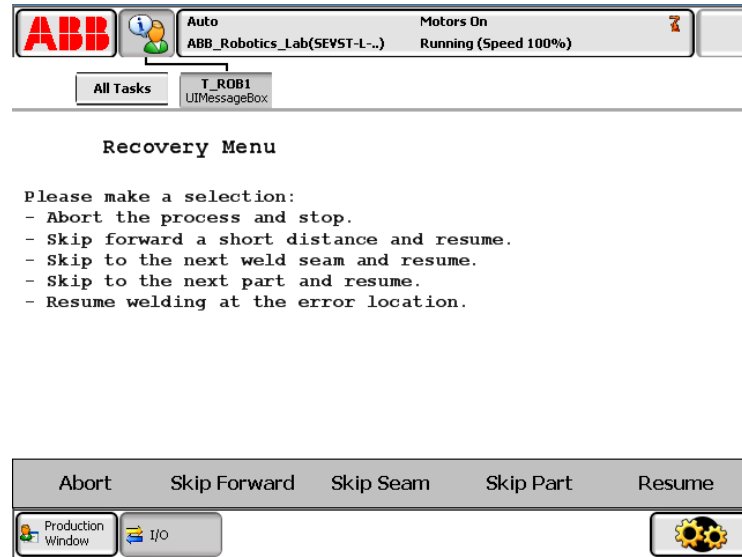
ABB
Auto
ABB_Robotics_Lab(SEVST-L-..)
Motors On
Running (Speed 100%)

All Tasks
T_ROB1
UIMessageBox

Recovery Menu

Please make a selection:
- Abort the process and stop.
- Skip forward a short distance and resume.
- Skip to the next weld seam and resume.
- Skip to the next part and resume.
- Resume welding at the error location.

Abort
Skip Forward
Skip Seam
Skip Part
Resume

Production Window
I/O